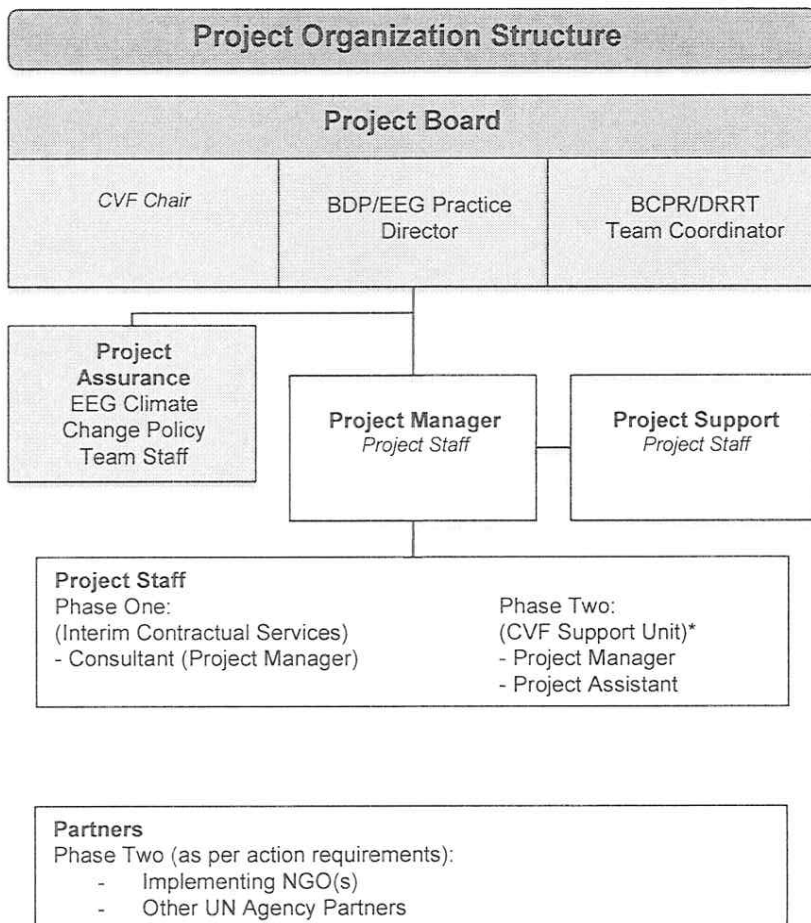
Project Organization Structure

Project Board

CVF Chair

BDP/EEG Practice Director

BCPR/DRRT Team Coordinator

Project Assurance
EEG Climate Change Policy Team Staff

Project Manager
Project Staff

Project Support
Project Staff

Project Staff
Phase One:
(Interim Contractual Services)
- Consultant (Project Manager)

Phase Two:
(CVF Support Unit)*
- Project Manager
- Project Assistant

Partners
Phase Two (as per action requirements):
- Implementing NGO(s)
- Other UN Agency Partners